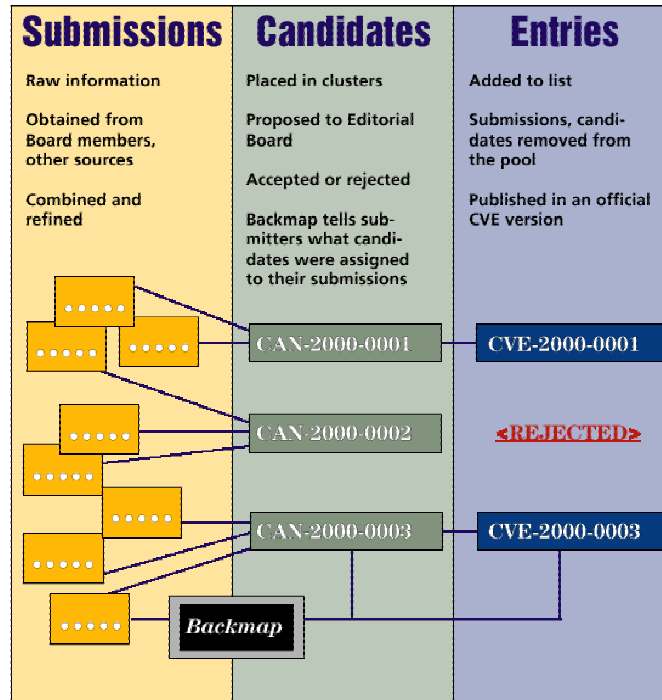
Submissions

Raw information

Obtained from Board members, other sources

Combined and refined

Candidates

Placed in clusters

Proposed to Editorial Board

Accepted or rejected

Backmap tells submitters what candidates were assigned to their submissions

Entries

Added to list

Submissions, candidates removed from the pool

Published in an official CVE version

CAN-2000-0001

CVE-2000-0001

CAN-2000-0002

<REJECTED>

CAN-2000-0003

CVE-2000-0003

Backmap